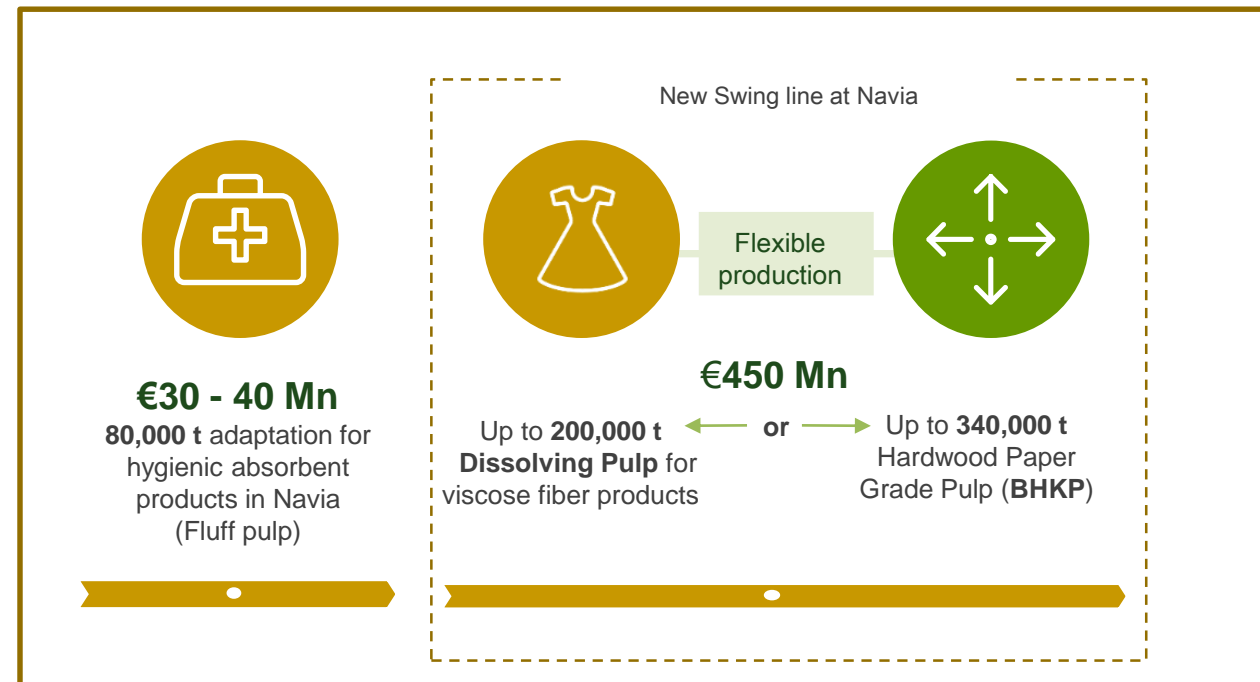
New Swing line at Navia

Flexible production

€30 - 40 Mn
**80,000 t** adaptation for hygienic absorbent products in Navia (Fluff pulp)

€450 Mn

Up to **200,000 t** **Dissolving Pulp** for viscose fiber products

or

Up to **340,000 t** Hardwood Paper Grade Pulp (**BHKP**)